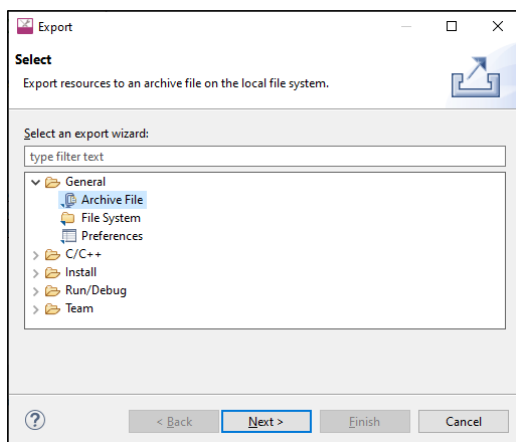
Export

Select

Export resources to an archive file on the local file system.

Select an export wizard:

type filter text

General
Archive File
File System
Preferences
C/C++
Install
Run/Debug
Team

?

< Back

Next >

Finish

Cancel